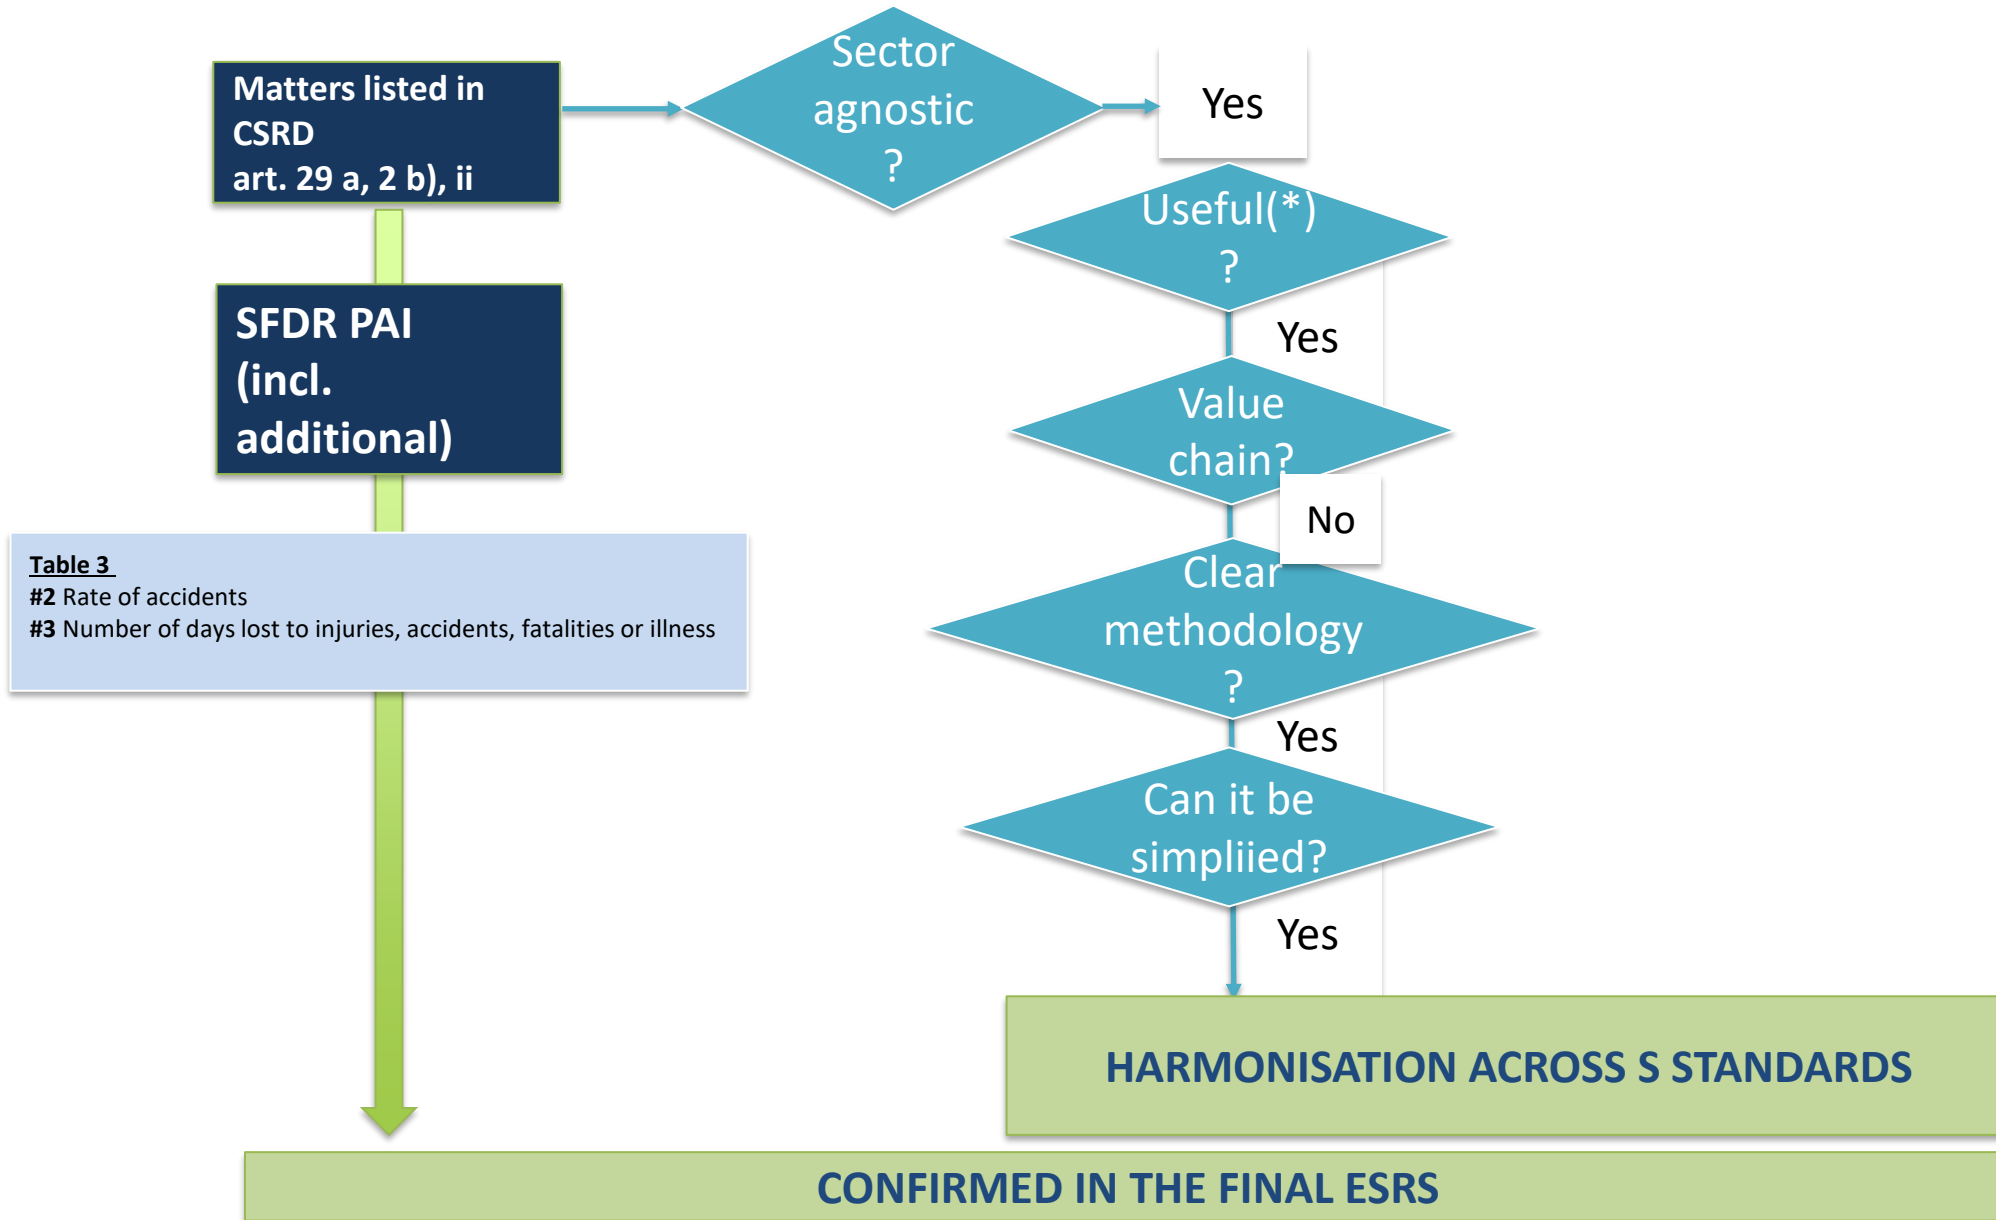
Matters listed in CSRD art. 29 a, 2 b), ii

Sector agnostic ?

Yes

Useful(*) ?

Yes

Value chain?

No

Clear methodology ?

Yes

Can it be simpliied?

Yes

SFDR PAI (incl. additional)

Table 3
#2 Rate of accidents
#3 Number of days lost to injuries, accidents, fatalities or illness

HARMONISATION ACROSS S STANDARDS

CONFIRMED IN THE FINAL ESRS